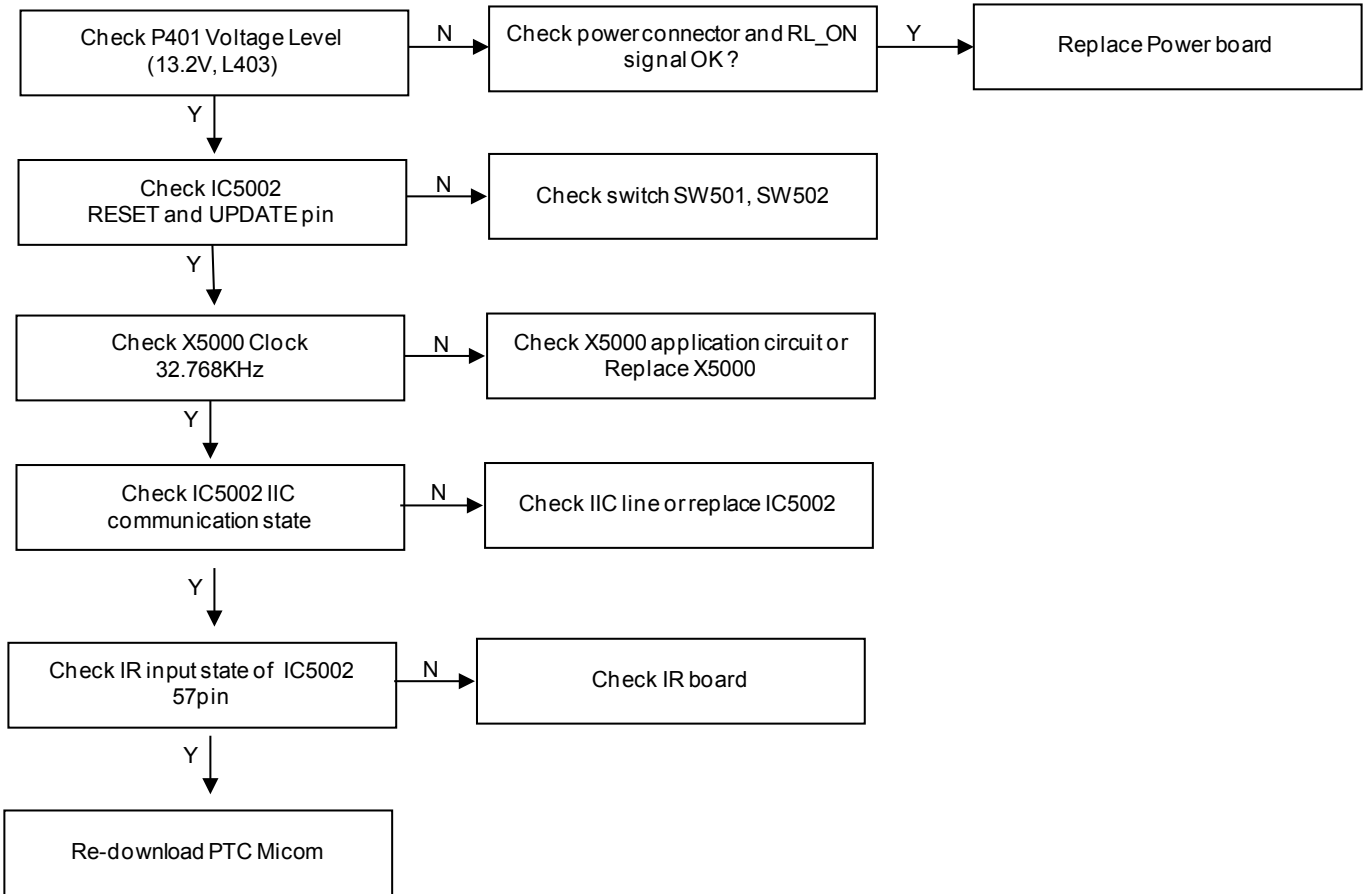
Check P401 Voltage Level (13.2V, L403)

N

Check power connector and RL_ON signal OK ?

Y

Replace Power board

Y

Check IC5002 RESET and UPDATE pin

N

Check switch SW501, SW502

Y

Check X5000 Clock 32.768KHz

N

Check X5000 application circuit or Replace X5000

Y

Check IC5002 IIC communication state

N

Check IIC line or replace IC5002

Y

Check IR input state of IC5002 57pin

N

Check IR board

Y

Re-download PTC Micom